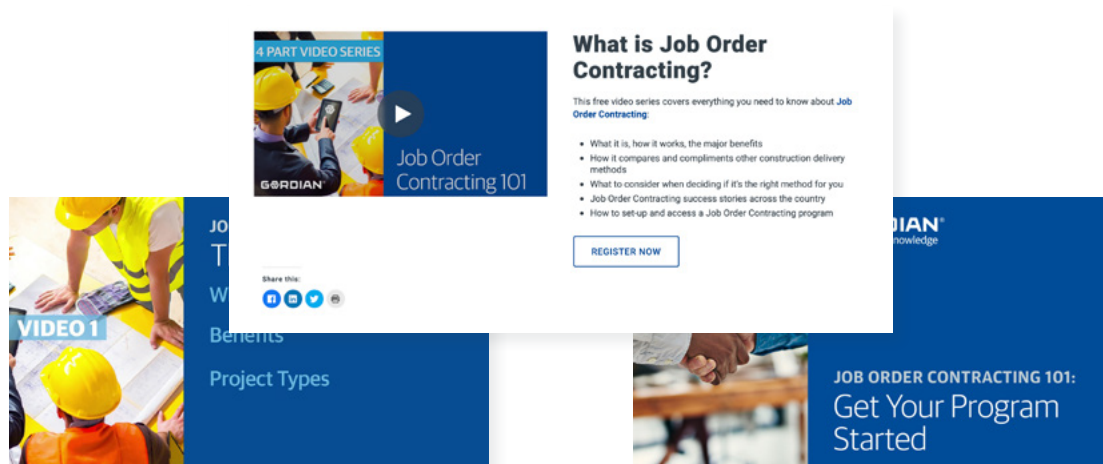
4 PART VIDEO SERIES

GORDIAN

Job Order Contracting 101

What is Job Order Contracting?

This free video series covers everything you need to know about Job Order Contracting:

- What it is, how it works, the major benefits
- How it compares and compliments other construction delivery methods
- What to consider when deciding if it's the right method for you
- Job Order Contracting success stories across the country
- How to set-up and access a Job Order Contracting program

REGISTER NOW

Share this:

VIDEO 1

JO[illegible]

T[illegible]

W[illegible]

Benefits

Project Types

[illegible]DIAN®

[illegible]nowledge

JOB ORDER CONTRACTING 101:

Get Your Program Started